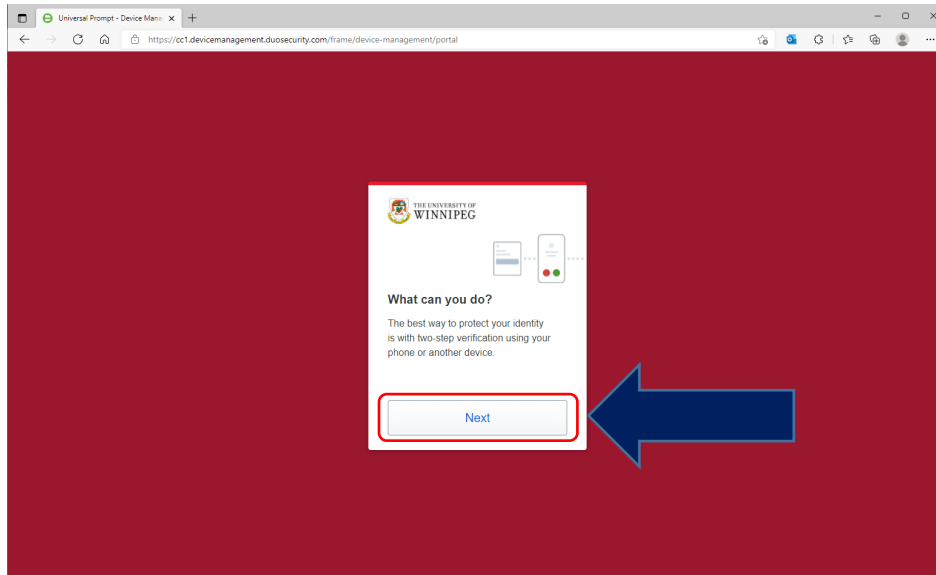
Universal Prompt - Device Mana ×

https://cc1.devicemanagement.duosecurity.com/frame/device-management/portal

THE UNIVERSITY OF
WINNIPEG

What can you do?

The best way to protect your identity is with two-step verification using your phone or another device.

Next